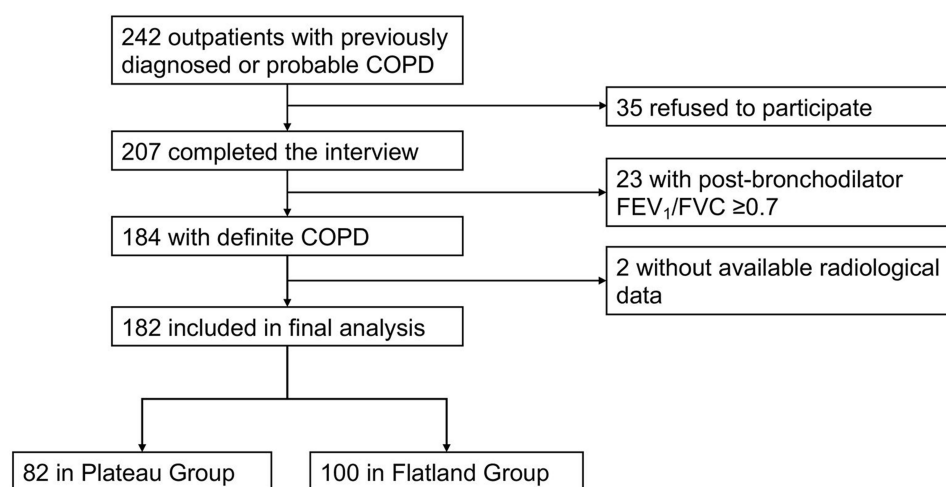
242 outpatients with previously diagnosed or probable COPD

35 refused to participate

207 completed the interview

23 with post-bronchodilator $FEV_1$/FVC ≥0.7

184 with definite COPD

2 without available radiological data

182 included in final analysis

82 in Plateau Group

100 in Flatland Group